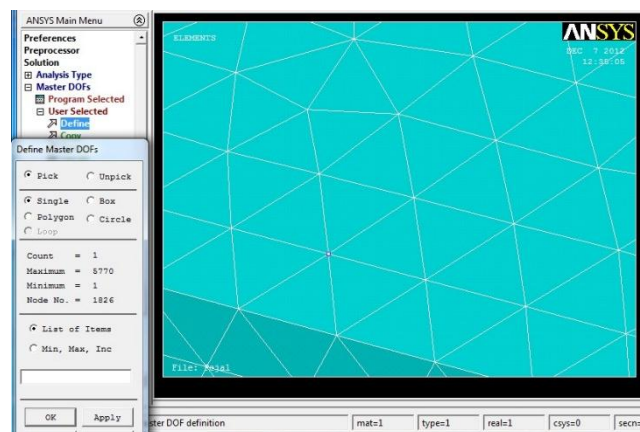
ANSYS Main Menu

Preferences
Preprocessor
Solution
⊞ Analysis Type
⊟ Master DOFs
Program Selected
⊟ User Selected
Define
Copy

Define Master DOFs

Pick
Unpick
Single
Box
Polygon
Circle
Loop

Count = 1
Maximum = 5770
Minimum = 1
Node No. = 1826

List of Items
Min, Max, Inc

OK
Apply

ELEMENTS

ANSYS

DEC 7 2012
12:58:05

File: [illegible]

ster DOF definition
mat=1
type=1
real=1
csys=0
secn=